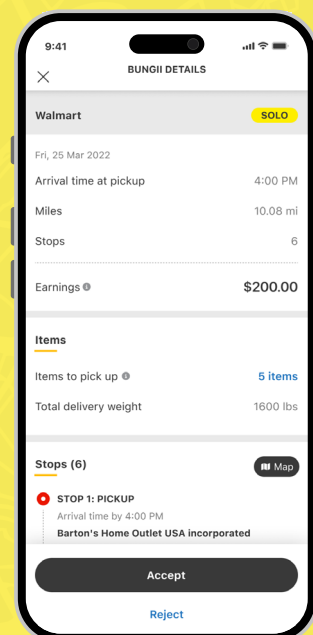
9:41

BUNGII DETAILS

Walmart

SOLO

Fri, 25 Mar 2022

Arrival time at pickup 4:00 PM

Miles 10.08 mi

Stops 6

Earnings $200.00

Items

Items to pick up 5 items

Total delivery weight 1600 lbs

Stops (6)

Map

STOP 1: PICKUP

Arrival time by 4:00 PM

Barton's Home Outlet USA incorporated

Accept

Reject